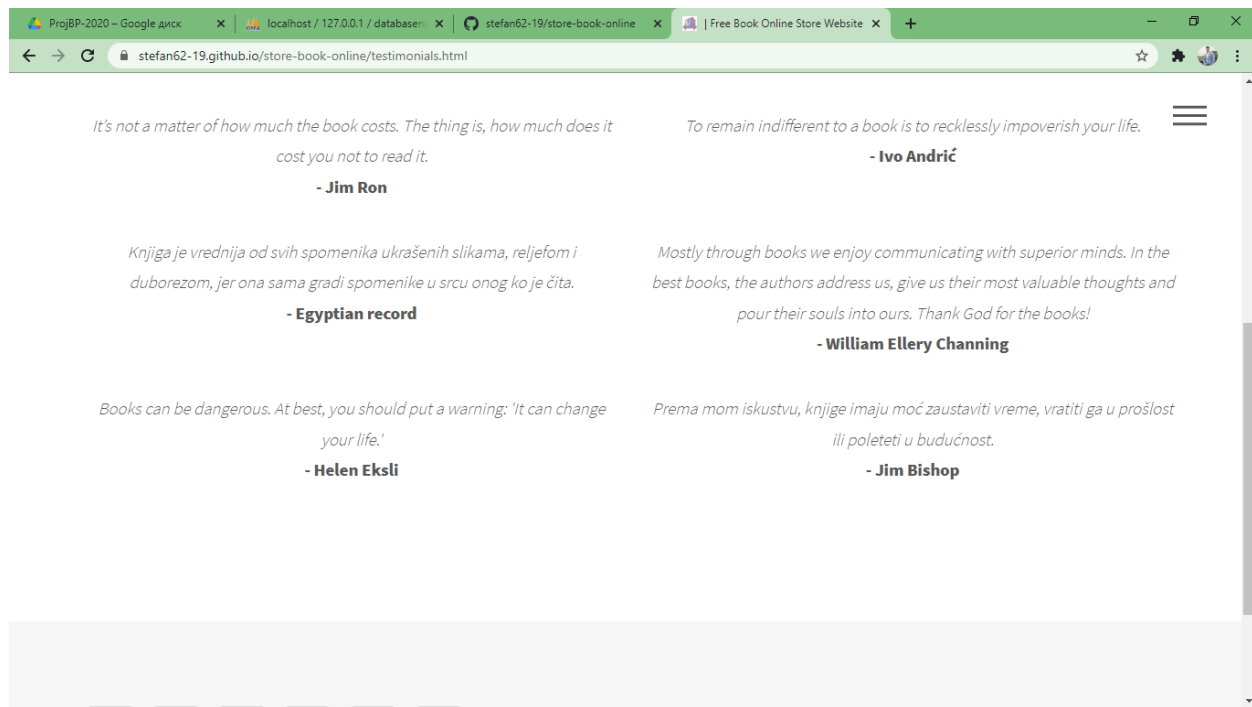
ProjBP-2020 – Google диск
localhost / 127.0.0.1 / databasen
stefan62-19/store-book-online
| Free Book Online Store Website
stefan62-19.github.io/store-book-online/testimonials.html

It's not a matter of how much the book costs. The thing is, how much does it cost you not to read it.
- Jim Ron

To remain indifferent to a book is to recklessly impoverish your life.
- Ivo Andrić

Knjiga je vrednija od svih spomenika ukrašenih slikama, reljefom i duborezom, jer ona sama gradi spomenike u srcu onog ko je čita.
- Egyptian record

Mostly through books we enjoy communicating with superior minds. In the best books, the authors address us, give us their most valuable thoughts and pour their souls into ours. Thank God for the books!
- William Ellery Channing

Books can be dangerous. At best, you should put a warning: 'It can change your life.'
- Helen Eksli

Prema mom iskustvu, knjige imaju moć zaustaviti vreme, vratiti ga u prošlost ili poleteti u budućnost.
- Jim Bishop